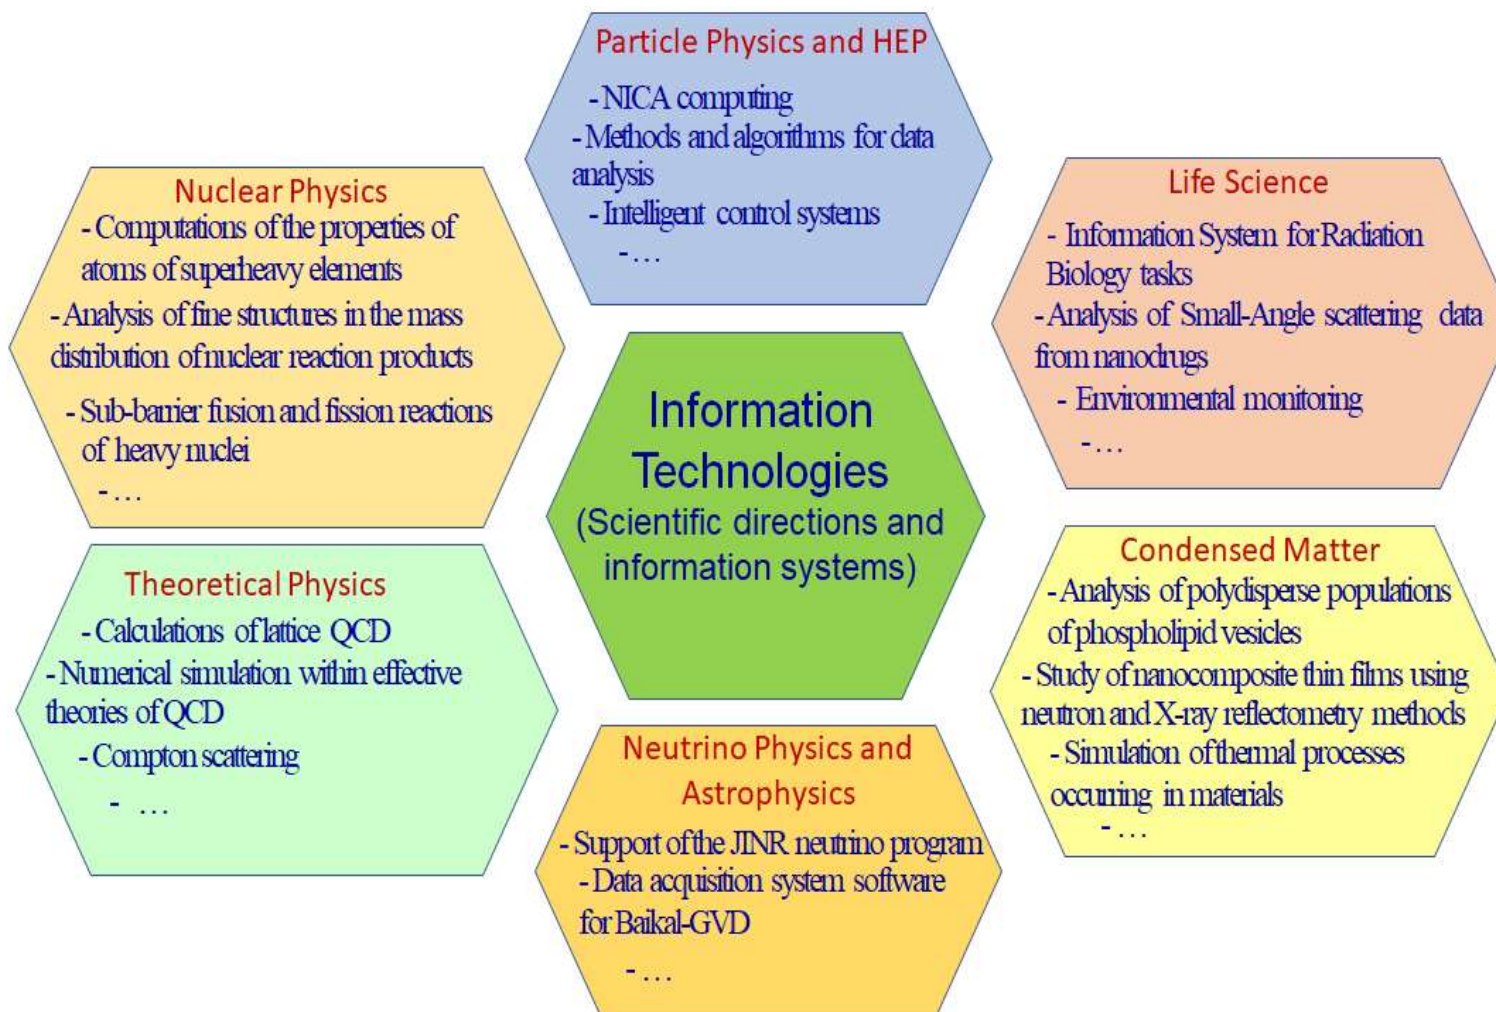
Particle Physics and HEP
- NICA computing
- Methods and algorithms for data analysis
- Intelligent control systems
- ...

Nuclear Physics
- Computations of the properties of atoms of superheavy elements
- Analysis of fine structures in the mass distribution of nuclear reaction products
- Sub-barrier fusion and fission reactions of heavy nuclei
- ...

Life Science
- Information System for Radiation Biology tasks
- Analysis of Small-Angle scattering data from nanodrugs
- Environmental monitoring
- ...

Information Technologies
(Scientific directions and information systems)

Theoretical Physics
- Calculations of lattice QCD
- Numerical simulation within effective theories of QCD
- Compton scattering
- ...

Condensed Matter
- Analysis of polydisperse populations of phospholipid vesicles
- Study of nanocomposite thin films using neutron and X-ray reflectometry methods
- Simulation of thermal processes occurring in materials
- ...

Neutrino Physics and Astrophysics
- Support of the JINR neutrino program
- Data acquisition system software for Baikal-GVD
- ...